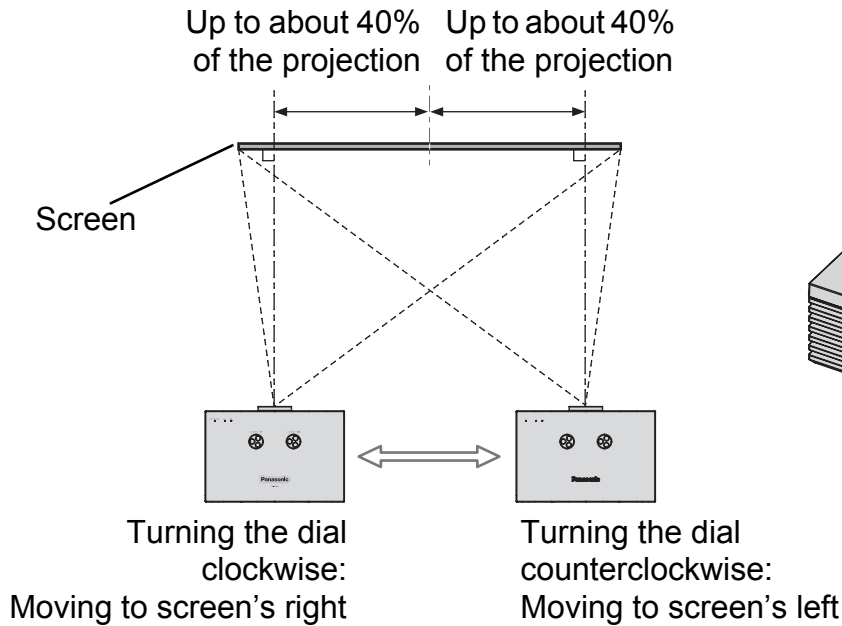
Up to about 40% of the projection

Up to about 40% of the projection

Screen

Panasonic

Panasonic

Turning the dial clockwise: Moving to screen's right

Turning the dial counterclockwise: Moving to screen's left